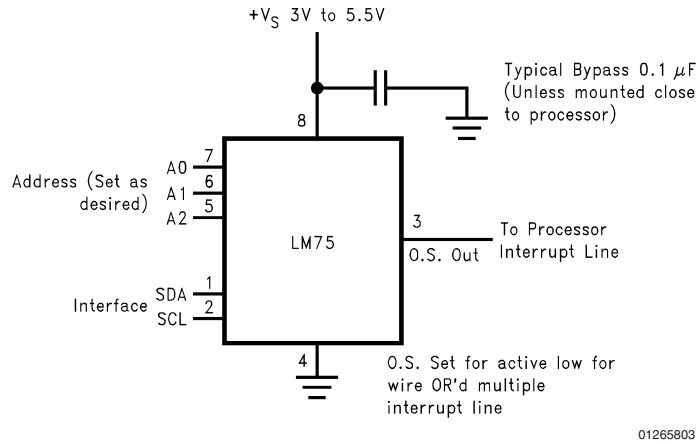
+$V_S$ 3V to 5.5V

Typical Bypass 0.1 $\mu$F (Unless mounted close to processor)

8

Address (Set as desired)

7 A0
6 A1
5 A2

LM75

3
O.S. Out

To Processor Interrupt Line

Interface

1 SDA
2 SCL

4

O.S. Set for active low for wire OR'd multiple interrupt line

01265803